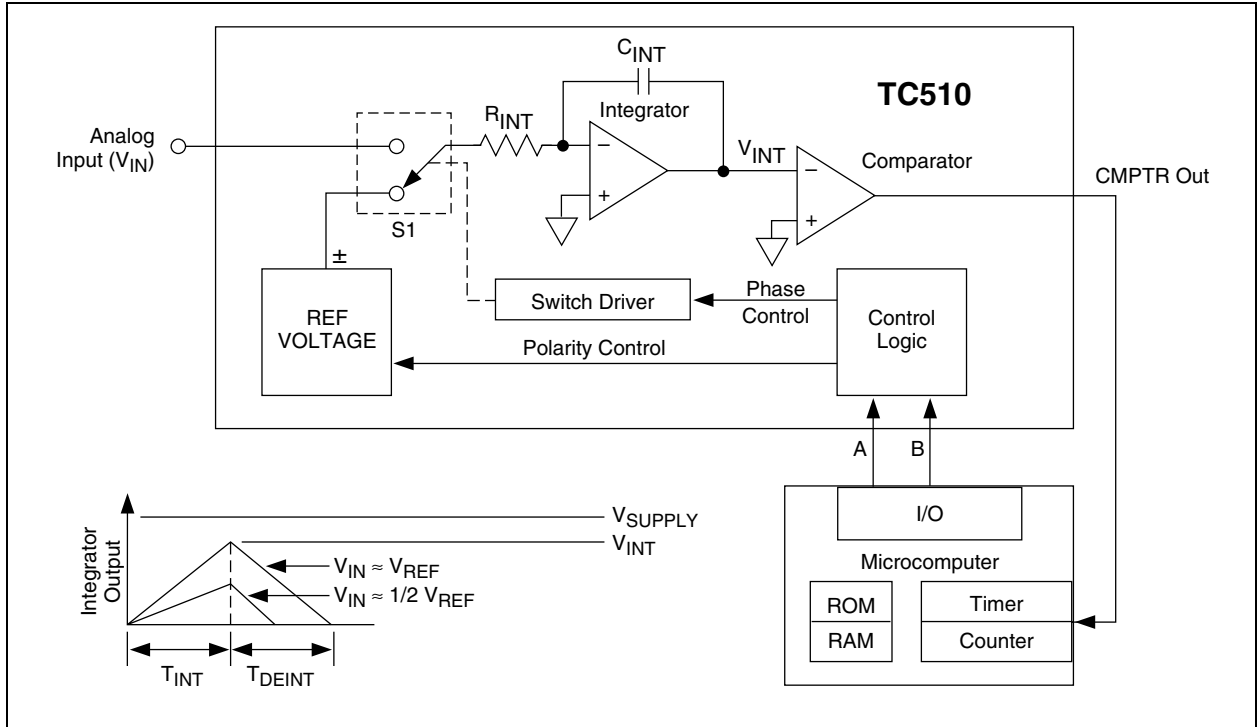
$C_{INT}$

TC510

Integrator

$R_{INT}$

Analog Input ($V_{IN}$)

–

+

$V_{INT}$

Comparator

–

+

CMPTR Out

S1

±

REF VOLTAGE

Switch Driver

Phase Control

Control Logic

Polarity Control

A

B

I/O

Microcomputer

ROM

RAM

Timer

Counter

Integrator Output

$V_{SUPPLY}$

$V_{INT}$

$V_{IN} \approx V_{REF}$

$V_{IN} \approx 1/2\ V_{REF}$

$T_{INT}$

$T_{DEINT}$